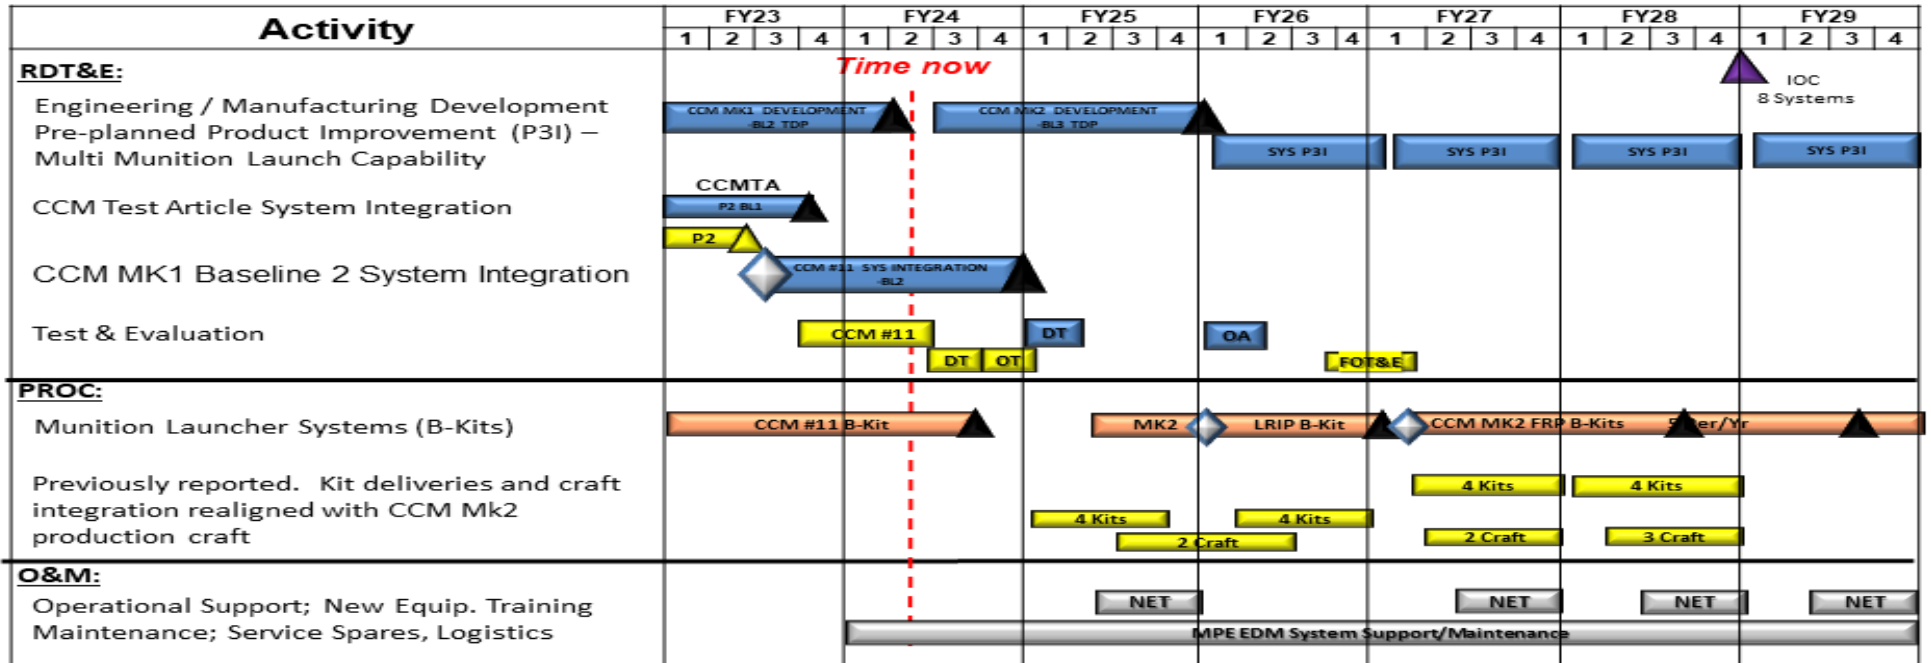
| Activity | FY23 | FY24 | FY25 | FY26 | FY27 | FY28 | FY29 |
|---|---|---|---|---|---|---|---|
| | 1 2 3 4 | 1 2 3 4 | 1 2 3 4 | 1 2 3 4 | 1 2 3 4 | 1 2 3 4 | 1 2 3 4 |

RDT&E:

Time now

Engineering / Manufacturing Development
Pre-planned Product Improvement (P3I) – Multi Munition Launch Capability

CCM MK1 DEVELOPMENT -BL2 TDP

CCM MK2 DEVELOPMENT -BL3 TDP

SYS P3I

SYS P3I

SYS P3I

SYS P3I

IOC
8 Systems

CCM Test Article System Integration

CCMTA

P2 BL1

P2

CCM MK1 Baseline 2 System Integration

CCM #11 SYS INTEGRATION -BL2

Test & Evaluation

CCM #11

DT

OT

DT

OA

FOT&E

PROC:

Munition Launcher Systems (B-Kits)

CCM #11 B-Kit

MK2

LRIP B-Kit

CCM MK2 FRP B-Kits

5 per/Yr

Previously reported. Kit deliveries and craft integration realigned with CCM Mk2 production craft

4 Kits

4 Kits

4 Kits

4 Kits

2 Craft

2 Craft

3 Craft

O&M:

Operational Support; New Equip. Training
Maintenance; Service Spares, Logistics

NET

NET

NET

NET

MPE EDM System Support/Maintenance